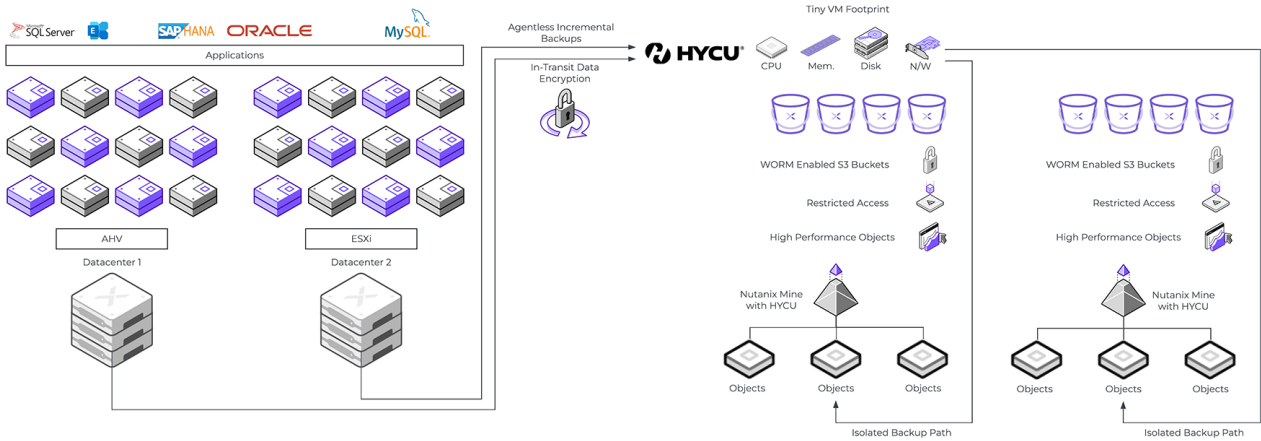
Microsoft SQL Server
SAP HANA
ORACLE
MySQL
Applications
AHV
Datacenter 1
ESXi
Datacenter 2
Agentless Incremental Backups
In-Transit Data Encryption
HYCU
Tiny VM Footprint
CPU
Mem.
Disk
N/W
WORM Enabled S3 Buckets
Restricted Access
High Performance Objects
Nutanix Mine with HYCU
Objects
Objects
Objects
Isolated Backup Path
WORM Enabled S3 Buckets
Restricted Access
High Performance Objects
Nutanix Mine with HYCU
Objects
Objects
Objects
Isolated Backup Path